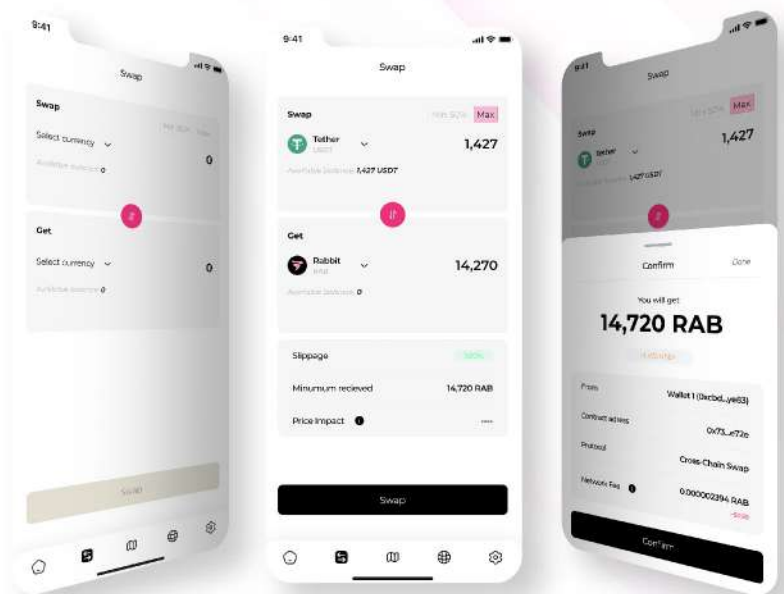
9:41

Swap

Swap

Select currency

0

Available balance 0

Get

Select currency

0

Available balance 0

Swap

9:41

Swap

Swap

Max

Tether
USDT

1,427

Available balance 1,427 USDT

Get

Rabbit
RAB

14,270

Available balance 0

Slippage

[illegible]

Minumum recieved

14,720 RAB

Price Impact

----

Swap

9:41

Swap

Swap

Max

Tether

1,427

1,427 USDT

Confirm

Done

You will get

14,720 RAB

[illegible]

From

Wallet 1 (0xcbd...ye63)

Contract adress

0x73...e72e

Protocol

Cross-Chain Swap

Network Fee

0.000002394 RAB

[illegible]

Confirm